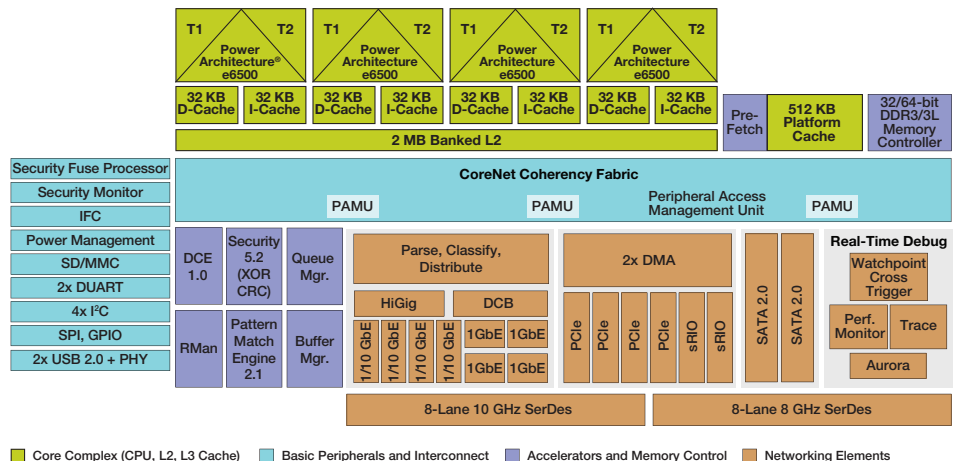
T1 T2 Power Architecture® e6500
T1 T2 Power Architecture e6500
T1 T2 Power Architecture e6500
T1 T2 Power Architecture e6500

32 KB D-Cache
32 KB I-Cache
32 KB D-Cache
32 KB I-Cache
32 KB D-Cache
32 KB I-Cache
32 KB D-Cache
32 KB I-Cache

2 MB Banked L2

Pre-Fetch
512 KB Platform Cache
32/64-bit DDR3/3L Memory Controller

Security Fuse Processor
Security Monitor
IFC
Power Management
SD/MMC
2x DUART
4x I$^2$C
SPI, GPIO
2x USB 2.0 + PHY

CoreNet Coherency Fabric
PAMU
PAMU
Peripheral Access Management Unit
PAMU

DCE 1.0
Security 5.2 (XOR CRC)
Queue Mgr.
RMan
Pattern Match Engine 2.1
Buffer Mgr.

Parse, Classify, Distribute
HiGig
DCB
1/10 GbE
1/10 GbE
1/10 GbE
1/10 GbE
1GbE
1GbE
1GbE
1GbE

2x DMA
PCIe
PCIe
PCIe
PCIe
sRIO
sRIO

SATA 2.0
SATA 2.0

Real-Time Debug
Watchpoint Cross Trigger
Perf. Monitor
Trace
Aurora

8-Lane 10 GHz SerDes
8-Lane 8 GHz SerDes

Core Complex (CPU, L2, L3 Cache)
Basic Peripherals and Interconnect
Accelerators and Memory Control
Networking Elements